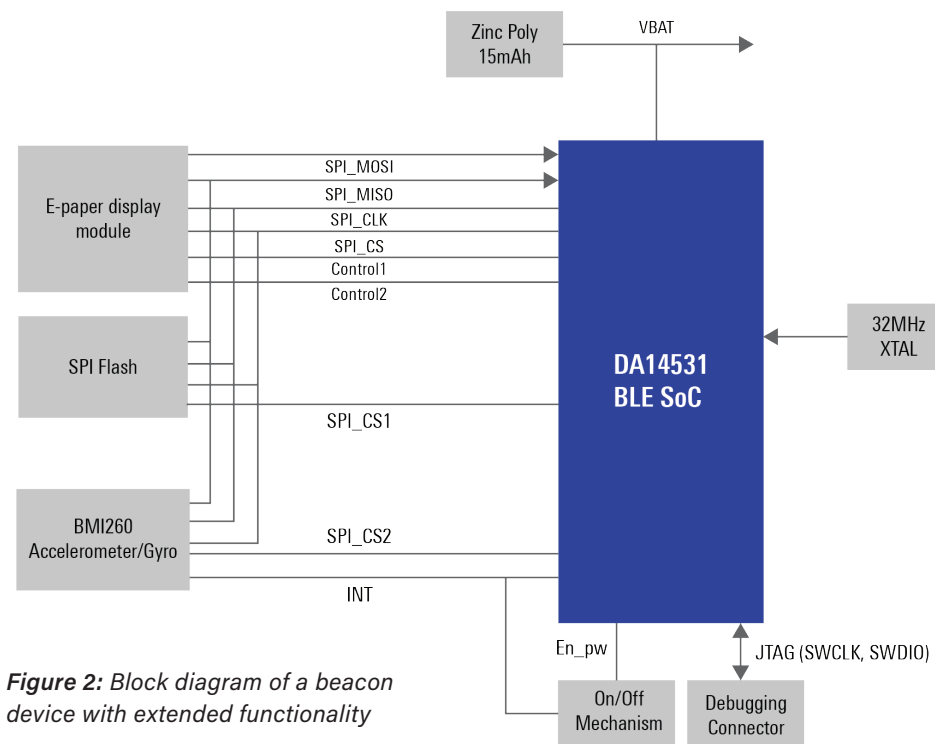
Zinc Poly 15mAh

VBAT

E-paper display module

SPI_MOSI

SPI_MISO

SPI_CLK

SPI_CS

Control1

Control2

SPI Flash

SPI_CS1

DA14531 BLE SoC

32MHz XTAL

BMI260 Accelerometer/Gyro

SPI_CS2

INT

En_pw

JTAG (SWCLK, SWDIO)

On/Off Mechanism

Debugging Connector

*Figure 2:* Block diagram of a beacon device with extended functionality